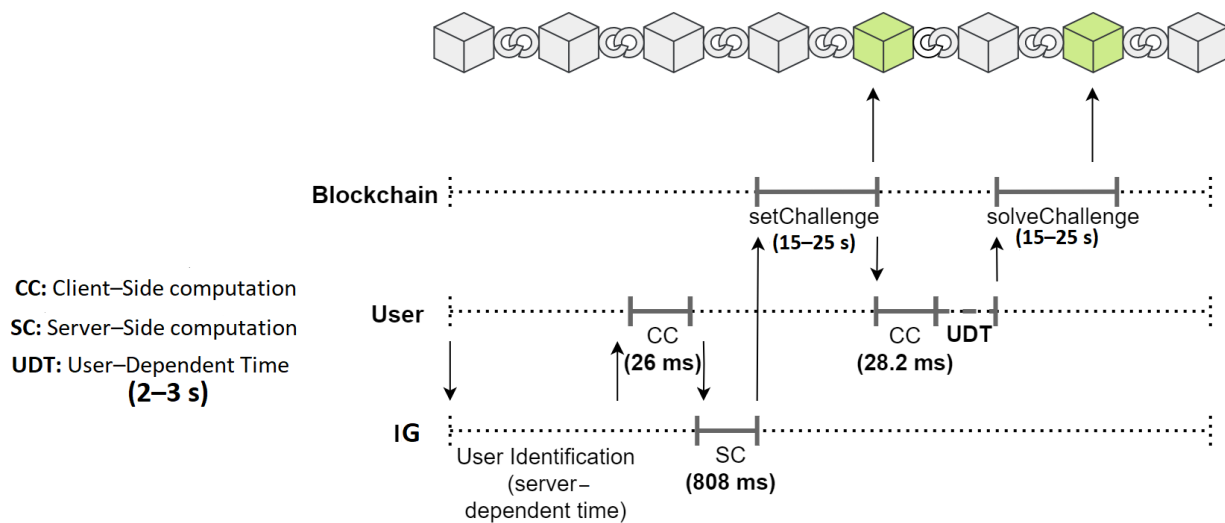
Blockchain

setChallenge
(15–25 s)

solveChallenge
(15–25 s)

CC: Client–Side computation
SC: Server–Side computation
UDT: User–Dependent Time
(2–3 s)

User

CC
(26 ms)

CC
(28.2 ms)

UDT

IG

User Identification (server–dependent time)

SC
(808 ms)